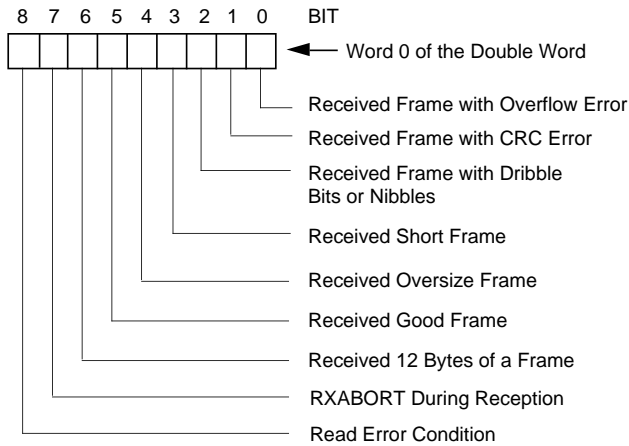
8 7 6 5 4 3 2 1 0 BIT

Word 0 of the Double Word

Received Frame with Overflow Error

Received Frame with CRC Error

Received Frame with Dribble Bits or Nibbles

Received Short Frame

Received Oversize Frame

Received Good Frame

Received 12 Bytes of a Frame

RXABORT During Reception

Read Error Condition